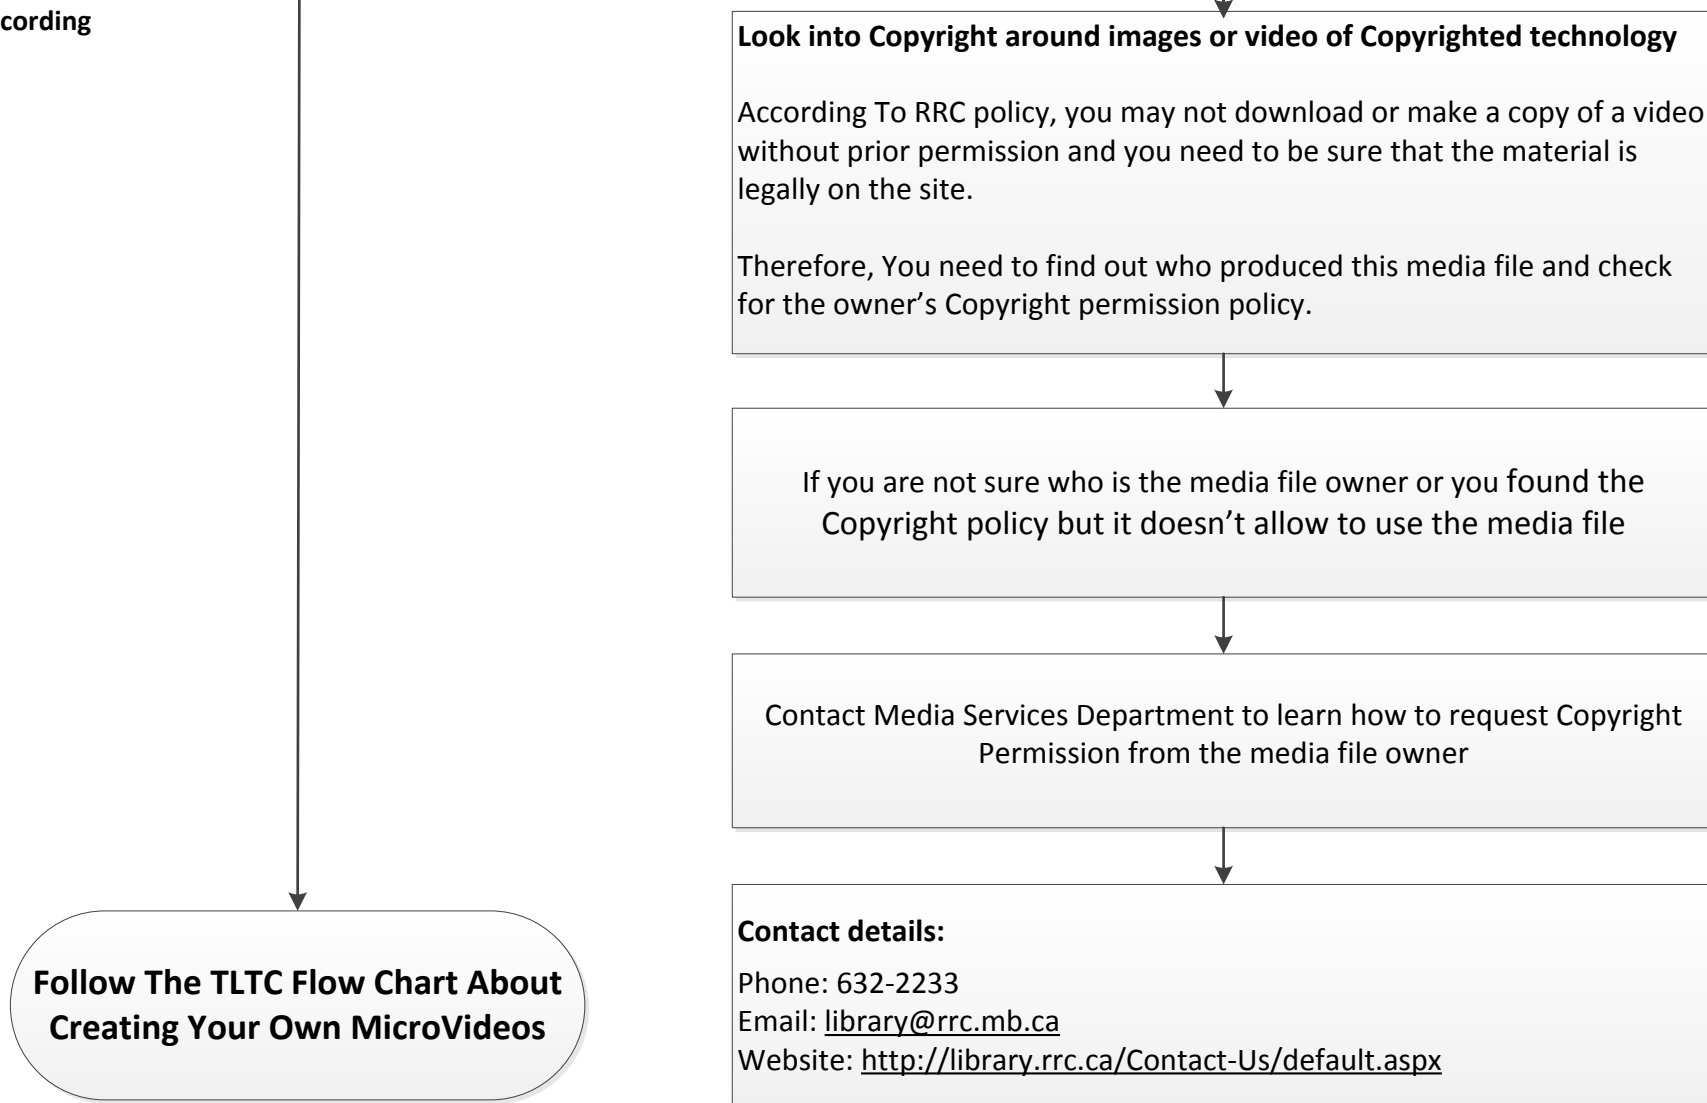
cording

Follow The TLTC Flow Chart About Creating Your Own MicroVideos

Look into Copyright around images or video of Copyrighted technology

According To RRC policy, you may not download or make a copy of a video without prior permission and you need to be sure that the material is legally on the site.

Therefore, You need to find out who produced this media file and check for the owner's Copyright permission policy.

If you are not sure who is the media file owner or you found the Copyright policy but it doesn't allow to use the media file

Contact Media Services Department to learn how to request Copyright Permission from the media file owner

Contact details:

Phone: 632-2233
Email: library@rrc.mb.ca
Website: http://library.rrc.ca/Contact-Us/default.aspx